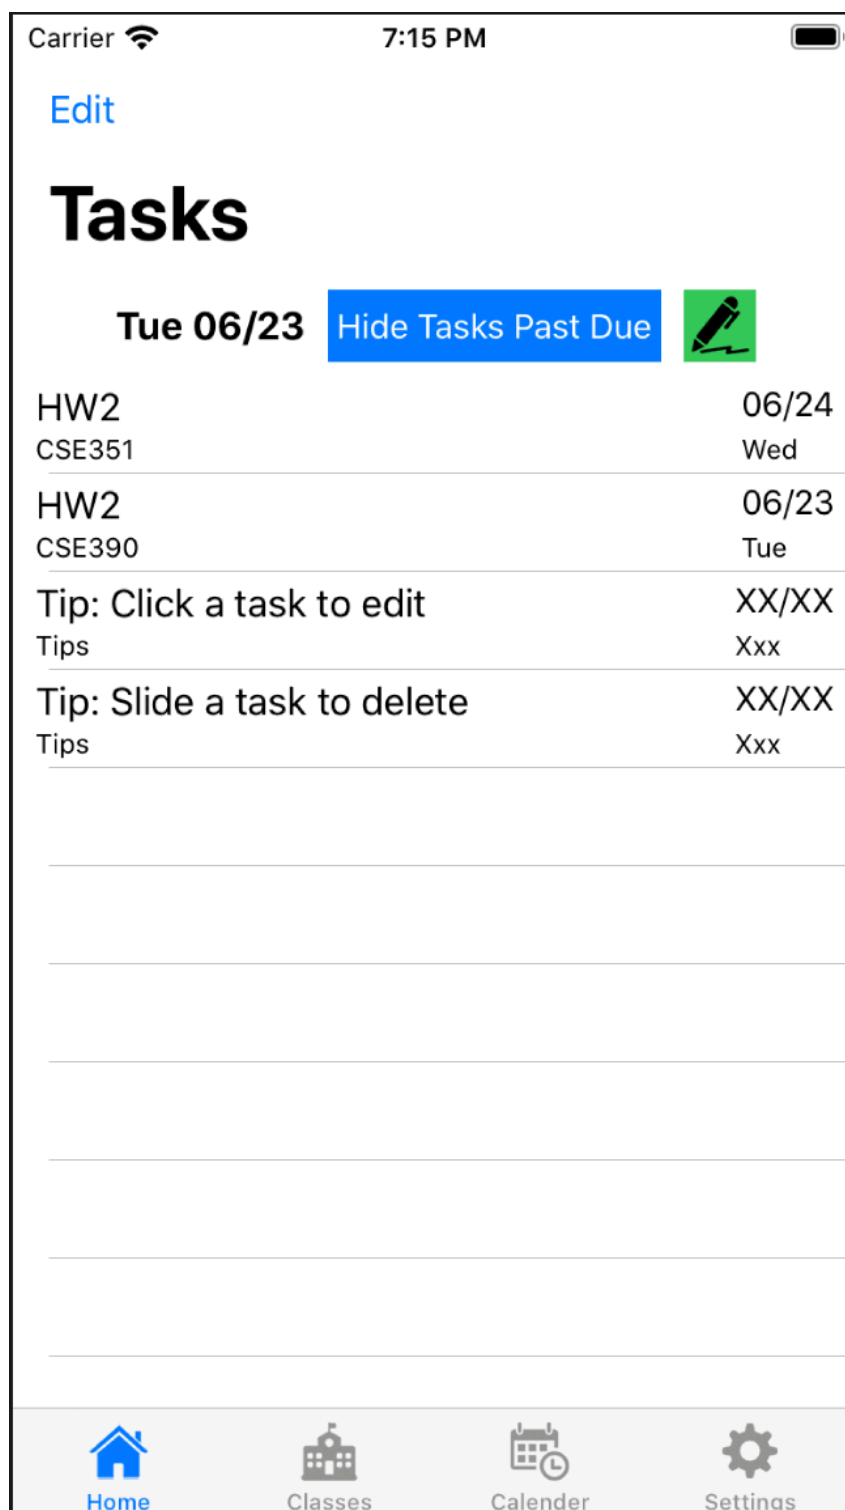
Carrier 7:15 PM

Edit

Tasks

Tue 06/23 Hide Tasks Past Due

HW2
CSE351
06/24
Wed

HW2
CSE390
06/23
Tue

Tip: Click a task to edit
Tips
XX/XX
Xxx

Tip: Slide a task to delete
Tips
XX/XX
Xxx

Home Classes Calender Settings